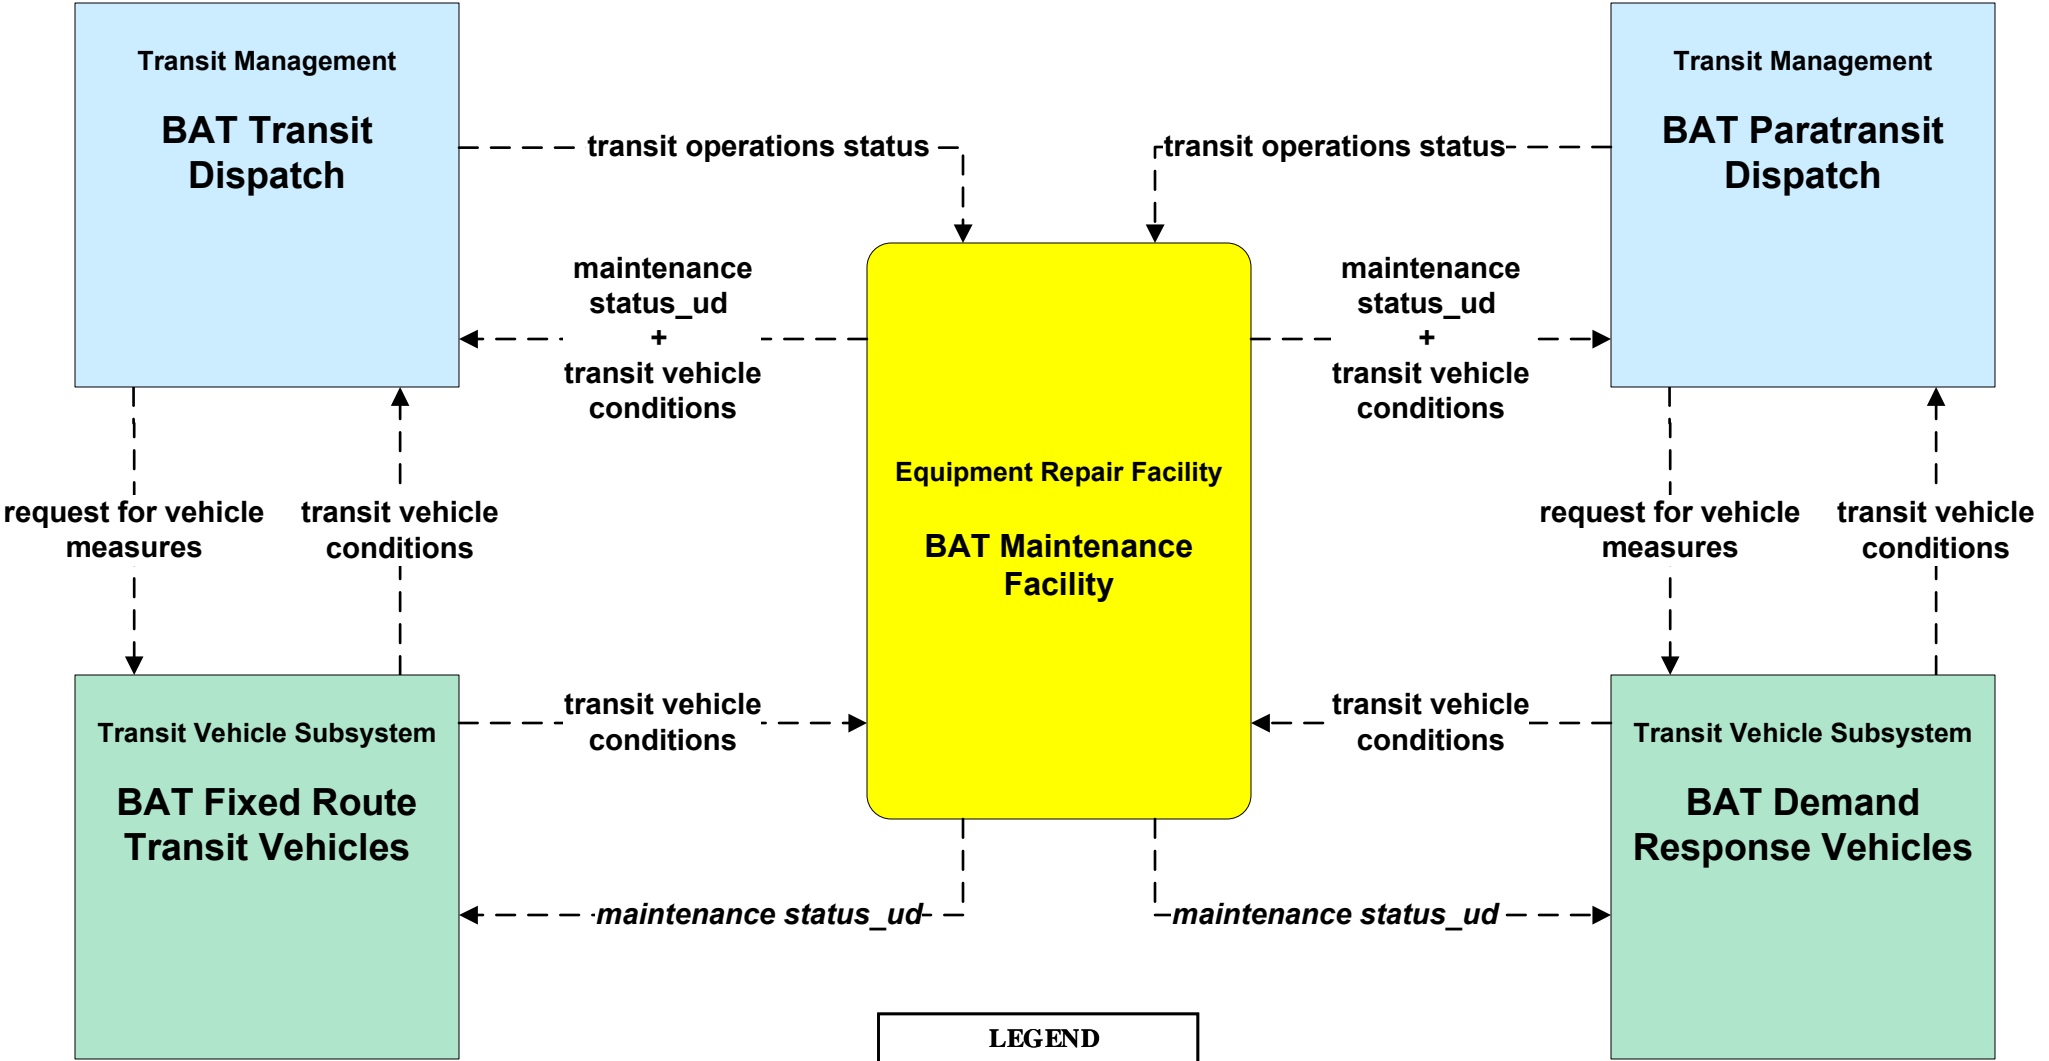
Transit Management

BAT Transit Dispatch

transit operations status

transit operations status

Transit Management

BAT Paratransit Dispatch

maintenance status_ud + transit vehicle conditions

maintenance status_ud + transit vehicle conditions

Equipment Repair Facility

BAT Maintenance Facility

request for vehicle measures

transit vehicle conditions

request for vehicle measures

transit vehicle conditions

transit vehicle conditions

transit vehicle conditions

Transit Vehicle Subsystem

BAT Fixed Route Transit Vehicles

Transit Vehicle Subsystem

BAT Demand Response Vehicles

*maintenance status_ud*

*maintenance status_ud*

LEGEND